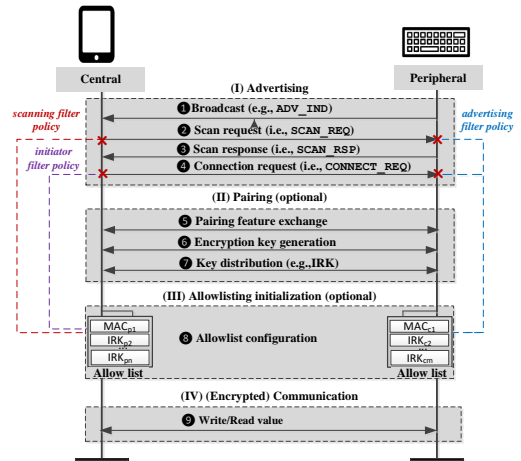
Central

Peripheral

(I) Advertising

scanning filter policy

advertising filter policy

initiator filter policy

❶ Broadcast (e.g., ADV_IND)

❷ Scan request (i.e., SCAN_REQ)

❸ Scan response (i.e., SCAN_RSP)

❹ Connection request (i.e., CONNECT_REQ)

(II) Pairing (optional)

❺ Pairing feature exchange

❻ Encryption key generation

❼ Key distribution (e.g.,IRK)

(III) Allowlisting initialization (optional)

$MAC_{p1}$
$IRK_{p2}$
$IRK_{pn}$
Allow list

❽ Allowlist configuration

$MAC_{c1}$
$IRK_{c2}$
$IRK_{cm}$
Allow list

(IV) (Encrypted) Communication

❾ Write/Read value